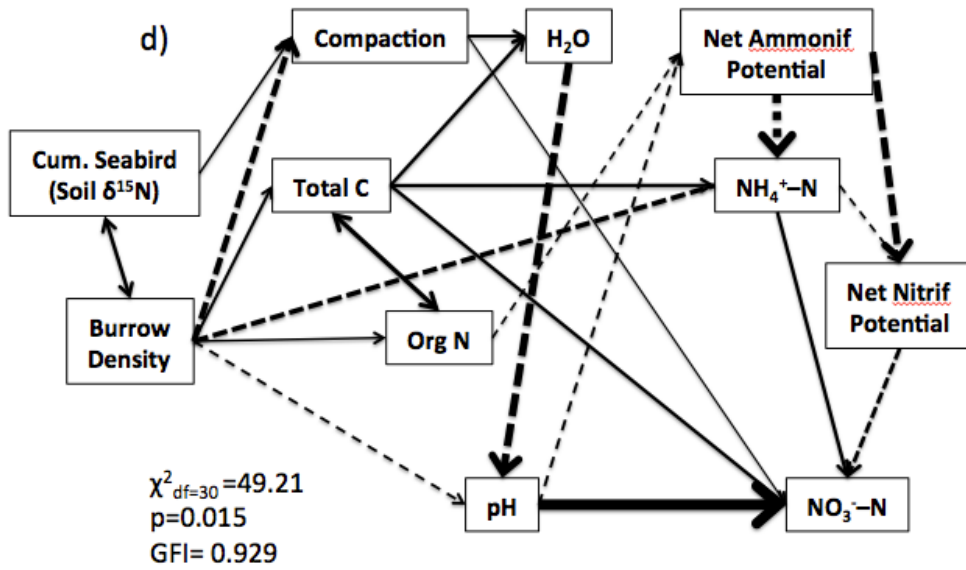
d)

Compaction

$H_2O$

Net Ammonif Potential

Cum. Seabird (Soil $\delta^{15}N$)

Total C

$NH_4^+$–N

Net Nitrif Potential

Burrow Density

Org N

$\chi^2_{df=30}$ =49.21
p=0.015
GFI= 0.929

pH

$NO_3^-$–N